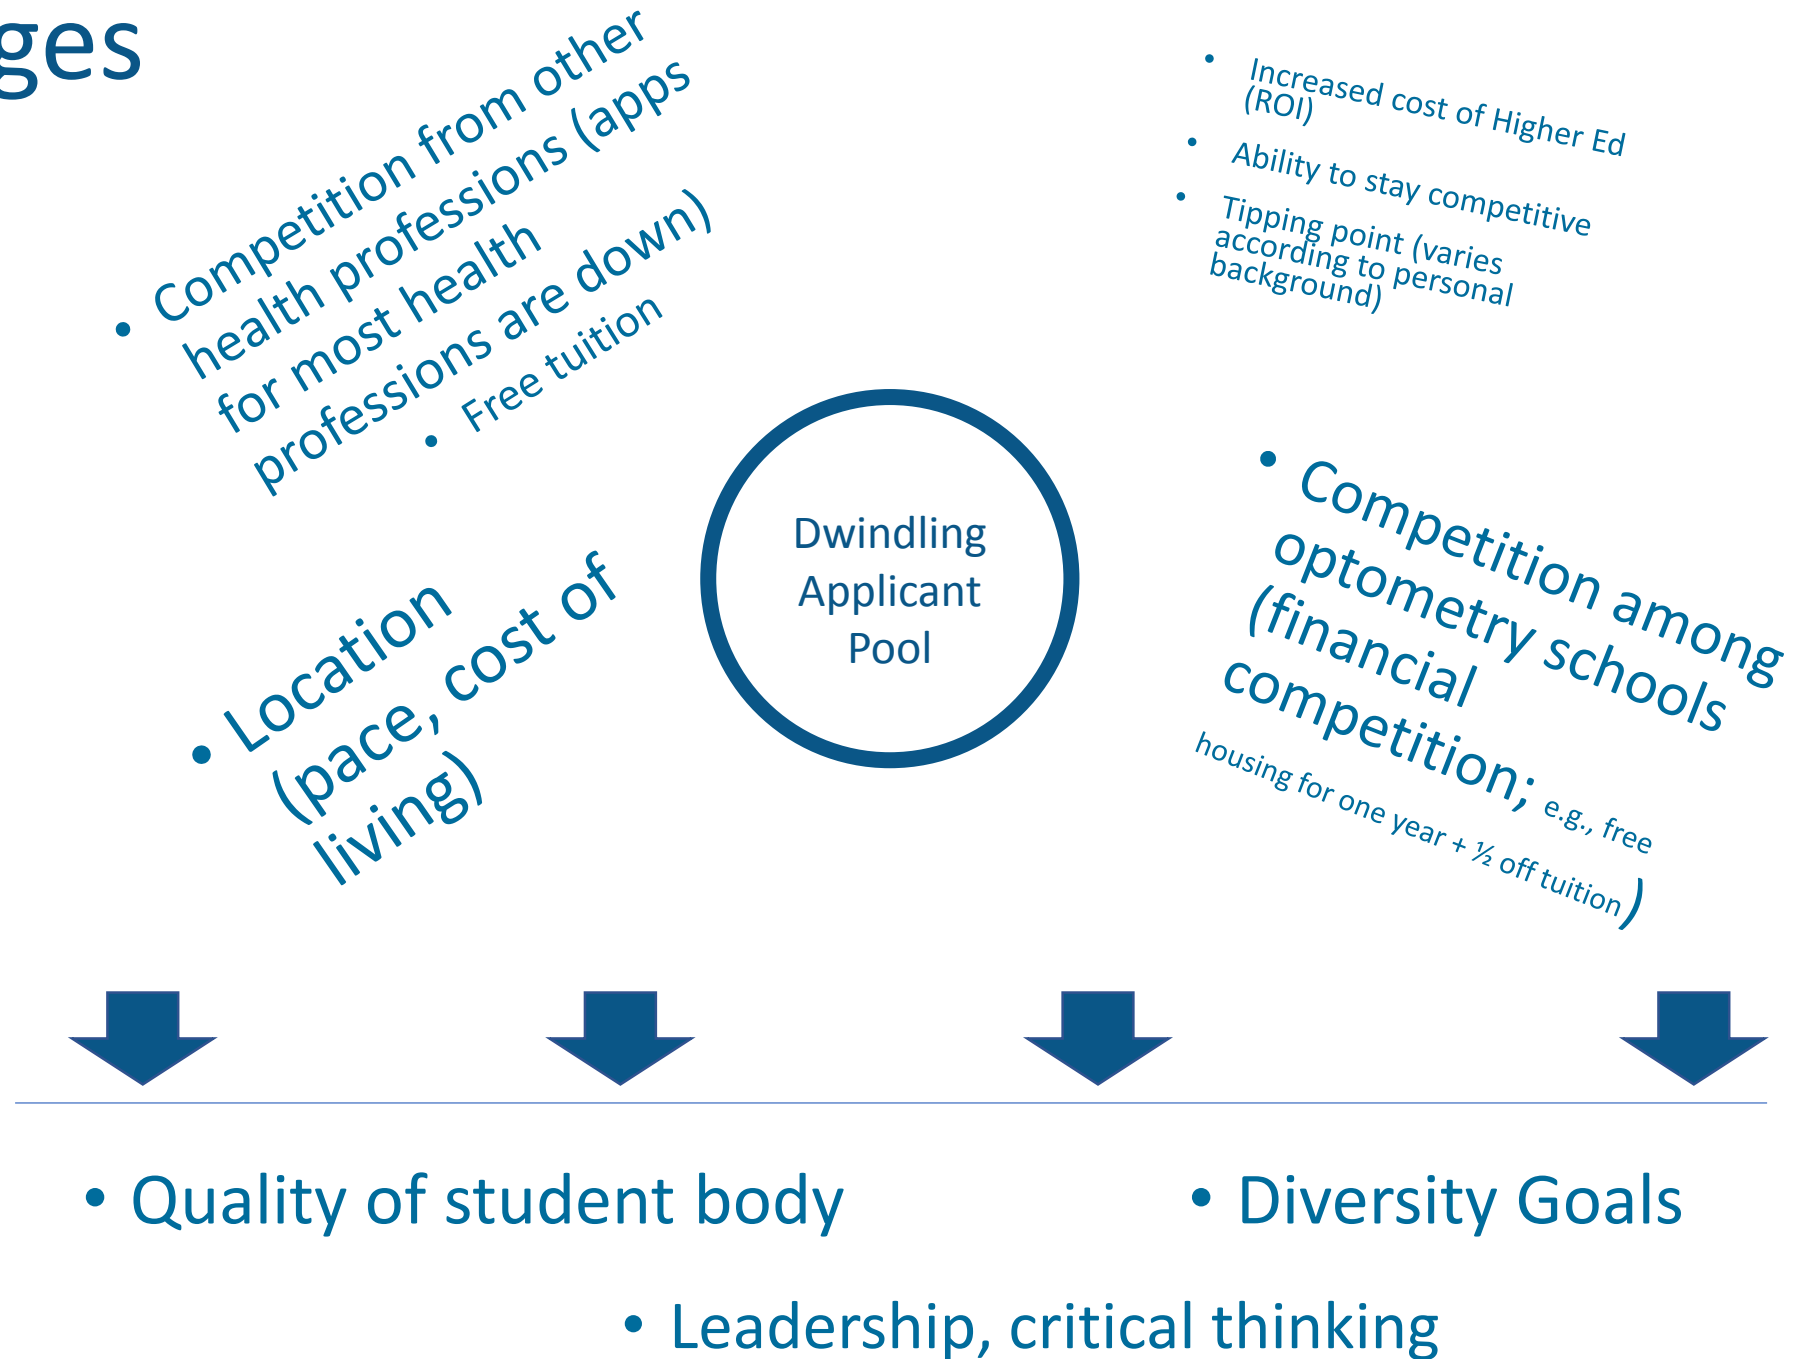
ges

• Competition from other health professions (apps for most health professions are down)
• Free tuition

• Increased cost of Higher Ed (ROI)
• Ability to stay competitive
• Tipping point (varies according to personal background)

Dwindling Applicant Pool

• Location (pace, cost of living)

• Competition among optometry schools (financial competition; e.g., free housing for one year + ½ off tuition)

• Quality of student body

• Diversity Goals

• Leadership, critical thinking